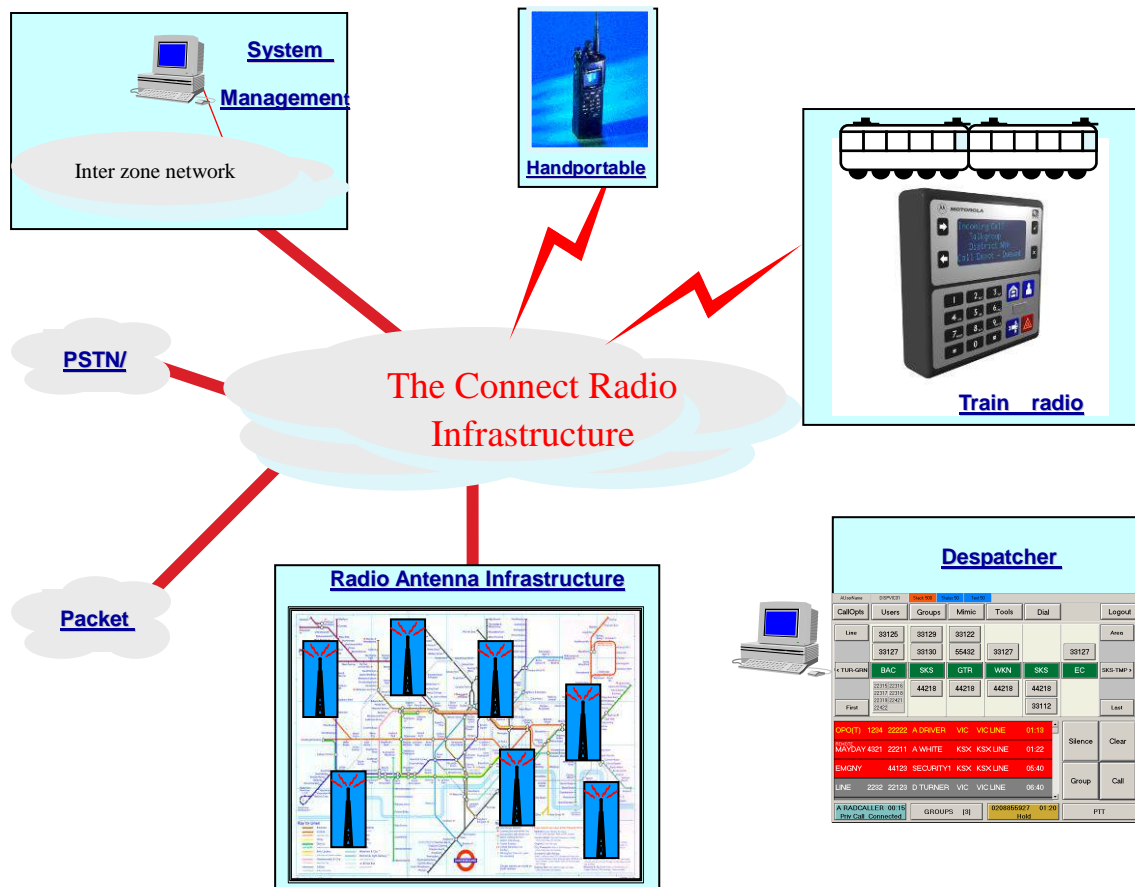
System Management

Inter zone network

Handportable

Train radio

PSTN/

The Connect Radio Infrastructure

Packet

Radio Antenna Infrastructure

Despatcher

Incoming Call
Talkgroup
Distrbut Wkn
Call Exper - Depot

CallOpts | Users | Groups | Mimic | Tools | Dial | Logout

| Line | 33125 | 33129 | 33122 | | | | Area |
|---|---|---|---|---|---|---|---|
| | 33127 | 33130 | 55432 | 33127 | | 33127 | |
| < TUR-GRN | BAC | SKS | GTR | WKN | SKS | EC | SKS-TMP > |
| | | 44218 | 44218 | 44218 | 44218 | | |
| First | | | | | 33112 | | Last |

OPO(T) 1234 22222 A DRIVER VIC VIC LINE 01:13
MAYDAY 4321 22211 A WHITE KSX KSX LINE 01:22
EMGNY 44123 SECURITY1 KSX KSX LINE 05:40
LINE 2232 22123 D TURNER VIC VIC LINE 06:40

Silence | Clear | Group | Call

A RADCALLER 00:15 Priv Call Connected | GROUPS [3] | 0208855927 01:20 Hold | PTT